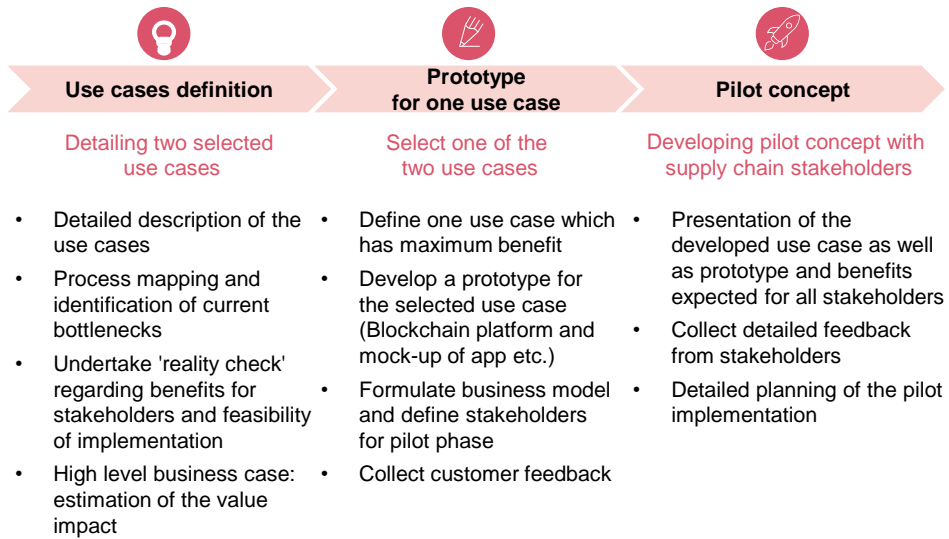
Use cases definition

Detailing two selected use cases

- Detailed description of the use cases
- Process mapping and identification of current bottlenecks
- Undertake 'reality check' regarding benefits for stakeholders and feasibility of implementation
- High level business case: estimation of the value impact

Prototype for one use case

Select one of the two use cases

- Define one use case which has maximum benefit
- Develop a prototype for the selected use case (Blockchain platform and mock-up of app etc.)
- Formulate business model and define stakeholders for pilot phase
- Collect customer feedback

Pilot concept

Developing pilot concept with supply chain stakeholders

- Presentation of the developed use case as well as prototype and benefits expected for all stakeholders
- Collect detailed feedback from stakeholders
- Detailed planning of the pilot implementation